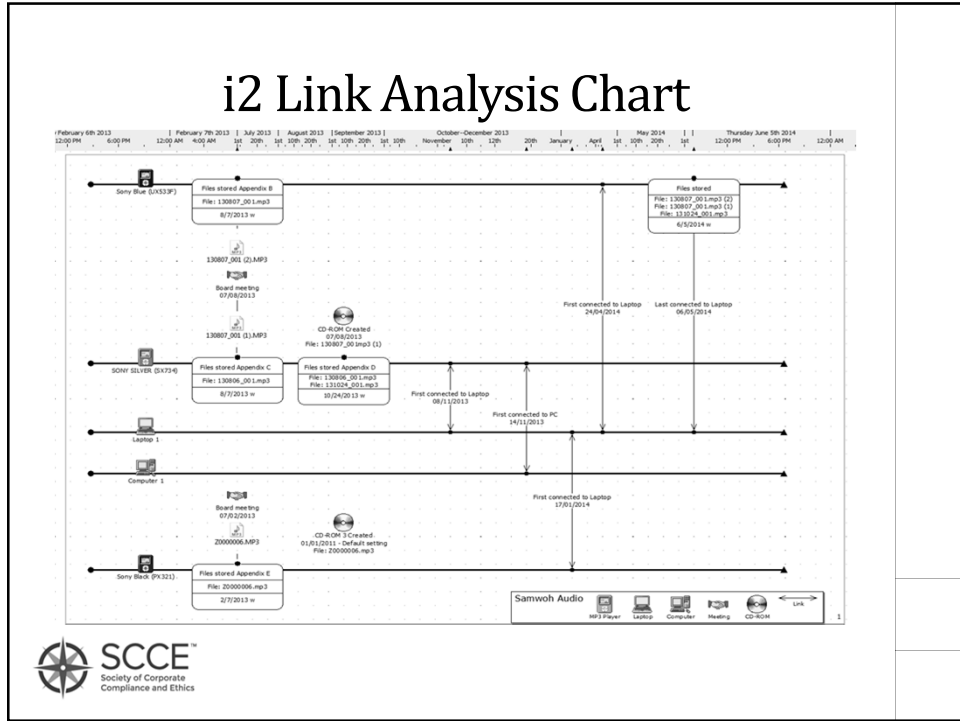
i2 Link Analysis Chart

February 6th 2013 | February 7th 2013 | July 2013 | August 2013 | September 2013 | October - December 2013 | | May 2014 | | Thursday June 5th 2014 |
12:00 PM 6:00 PM 12:00 AM 4:00 AM 1st 20th 1st 10th 20th 1st 10th 20th 1st 10th November 10th 12th 20th January April 1st 10th 20th 1st 12:00 PM 6:00 PM 12:00 AM

Sony Blue (UX533F)

Files stored Appendix B
File: 130807_001.mp3
8/7/2013 w

Files stored
File: 130807_001.mp3 (2)
File: 130807_001.mp3 (1)
File: 131024_001.mp3
6/5/2014 w

130807_001 (2).MP3

Board meeting
07/08/2013

130807_001 (1).MP3

CD-ROM Created
07/08/2013
File: 130807_001mp3 (1)

First connected to Laptop
24/04/2014

Last connected to Laptop
06/05/2014

SONY SILVER (SX734)

Files stored Appendix C
File: 130806_001.mp3
8/7/2013 w

Files stored Appendix D
File: 130806_001.mp3
File: 131024_001.mp3
10/24/2013 w

First connected to Laptop
08/11/2013

First connected to PC
14/11/2013

Laptop 1

Computer 1

First connected to Laptop
17/01/2014

Board meeting
07/02/2013

Z0000006.MP3

CD-ROM 3 Created
01/01/2011 - Default setting
File: Z0000006.mp3

Sony Black (PX321)

Files stored Appendix E
File: Z0000006.mp3
2/7/2013 w

Samwoh Audio
MP3 Player Laptop Computer Meeting CD-ROM Link

1

SCCE™
Society of Corporate Compliance and Ethics